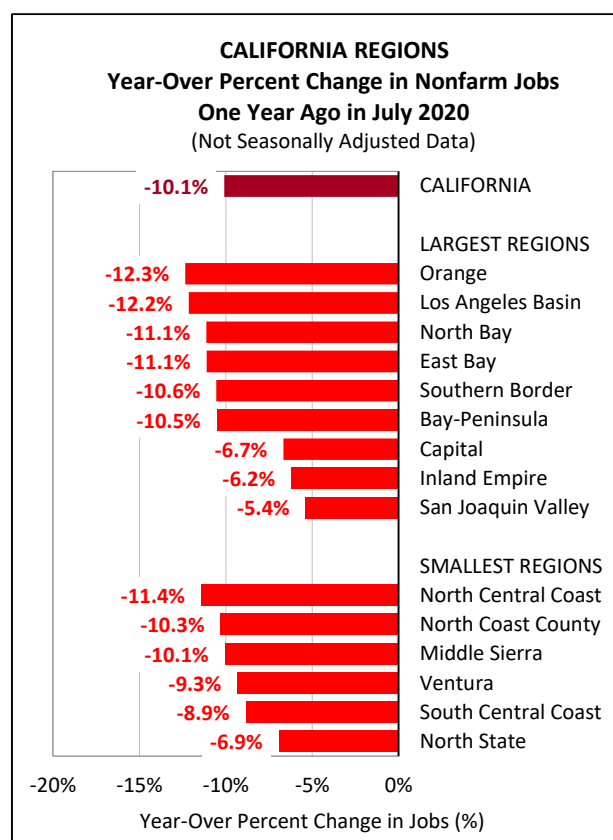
CALIFORNIA REGIONS
Year-Over Percent Change in Nonfarm Jobs
One Year Ago in July 2020
(Not Seasonally Adjusted Data)

-10.1% CALIFORNIA

LARGEST REGIONS
-12.3% Orange
-12.2% Los Angeles Basin
-11.1% North Bay
-11.1% East Bay
-10.6% Southern Border
-10.5% Bay-Peninsula
-6.7% Capital
-6.2% Inland Empire
-5.4% San Joaquin Valley

SMALLEST REGIONS
-11.4% North Central Coast
-10.3% North Coast County
-10.1% Middle Sierra
-9.3% Ventura
-8.9% South Central Coast
-6.9% North State

-20% -15% -10% -5% 0%
Year-Over Percent Change in Jobs (%)